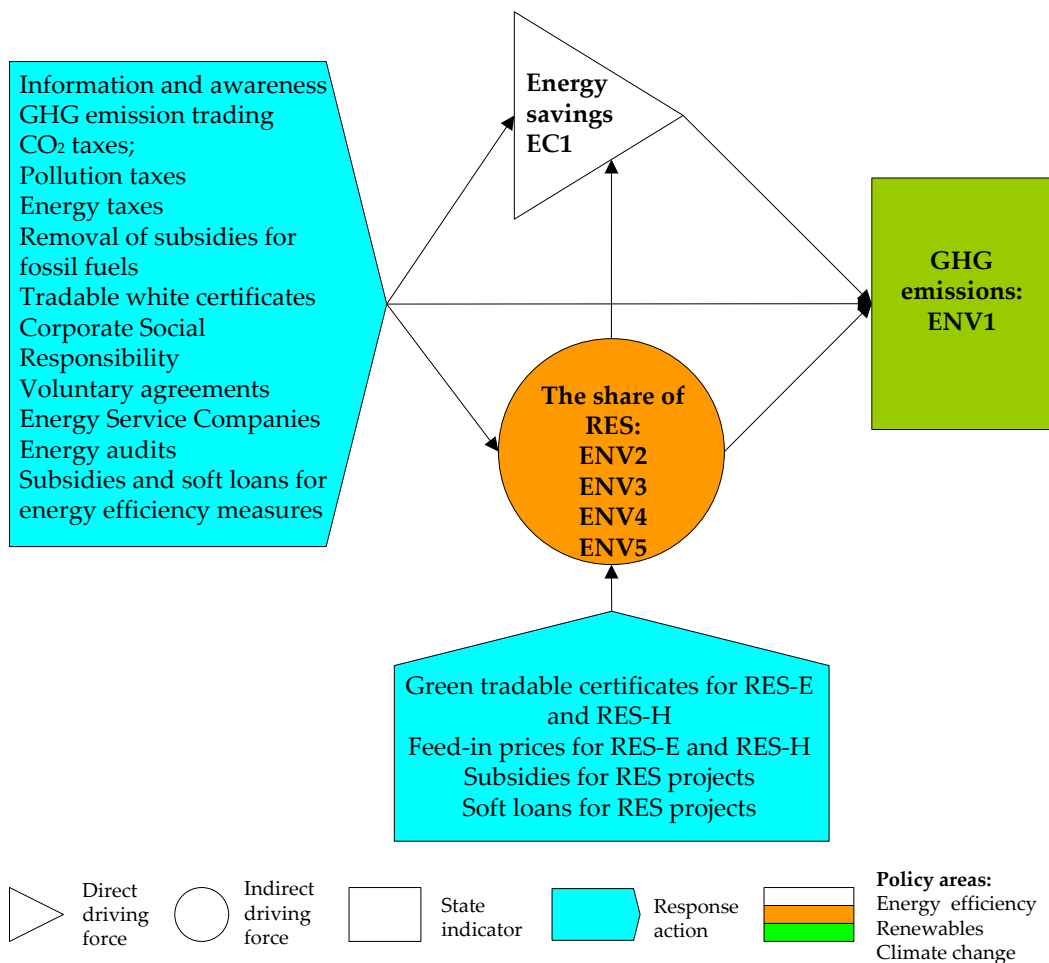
Information and awareness
GHG emission trading
$CO_2$ taxes;
Pollution taxes
Energy taxes
Removal of subsidies for fossil fuels
Tradable white certificates
Corporate Social Responsibility
Voluntary agreements
Energy Service Companies
Energy audits
Subsidies and soft loans for energy efficiency measures

Energy savings EC1

GHG emissions: ENV1

The share of RES:
ENV2
ENV3
ENV4
ENV5

Green tradable certificates for RES-E and RES-H
Feed-in prices for RES-E and RES-H
Subsidies for RES projects
Soft loans for RES projects

Direct driving force

Indirect driving force

State indicator

Response action

Policy areas:
Energy efficiency
Renewables
Climate change